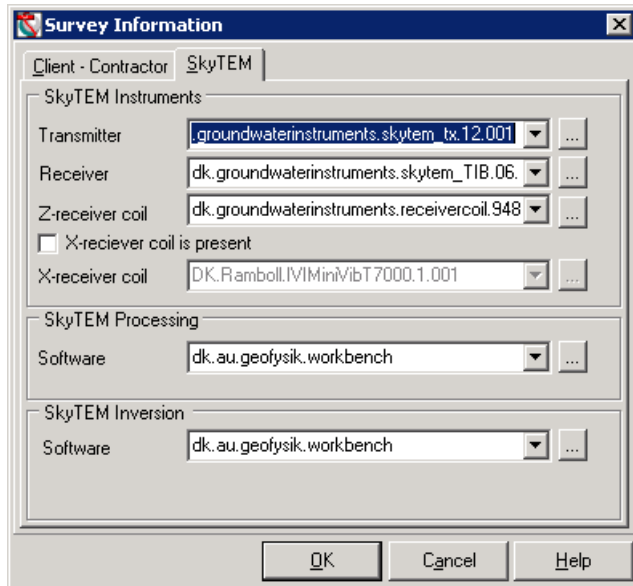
Survey Information

Client - Contractor | SkyTEM

SkyTEM Instruments

Transmitter .groundwaterinstruments.skytem_tx.12.001 ...

Receiver dk.groundwaterinstruments.skytem_TIB.06. ...

Z-receiver coil dk.groundwaterinstruments.receivercoil.948 ...

X-reciever coil is present

X-receiver coil DK.Ramboll.IVIMiniVibT7000.1.001 ...

SkyTEM Processing

Software dk.au.geofysik.workbench ...

SkyTEM Inversion

Software dk.au.geofysik.workbench ...

OK Cancel Help